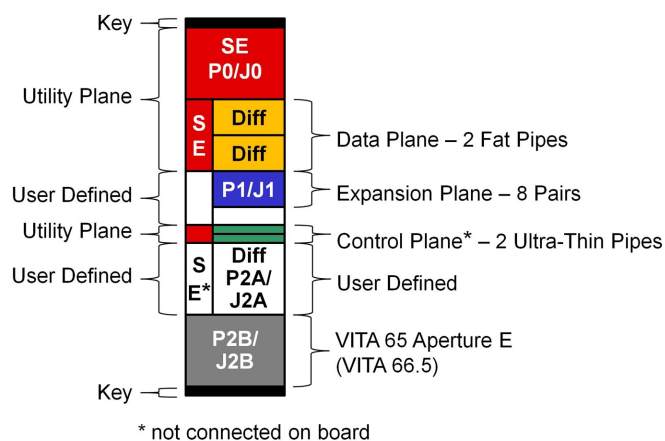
Key

Utility Plane

User Defined

Utility Plane

User Defined

Key

SE
P0/J0

S
E

Diff

Diff

P1/J1

S
E*

Diff
P2A/
J2A

P2B/
J2B

Data Plane – 2 Fat Pipes

Expansion Plane – 8 Pairs

Control Plane* – 2 Ultra-Thin Pipes

User Defined

VITA 65 Aperture E
(VITA 66.5)

* not connected on board